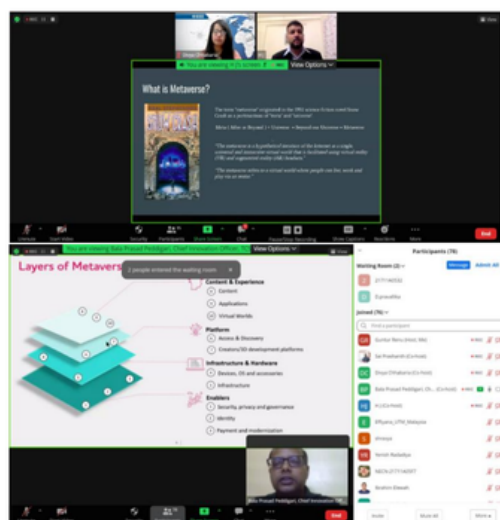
View Options

What is Metaverse?

End

Layers of Metavers

2 people entered the waiting room

View Options

Content & Experience
Content
Applications
Virtual Worlds

Platform
Access & Discovery
Creators/3D development platforms

Infrastructure & Hardware
Devices, OS and accessories
Infrastructure

Enablers
Security, privacy and governance
Identity
Payment and modernization

Participants (76)

Waiting Room (2)

Message

Admit All

Joined (76)

Find a participant

(Co-Host)

(Co-Host)

(Co-Host)

Bala Prasad Peddigari, Ch... (Co-Host)

(Co-Host)

Bala Prasad Peddigari, Chief Innovation Off...

End

Invite

Mute All

More